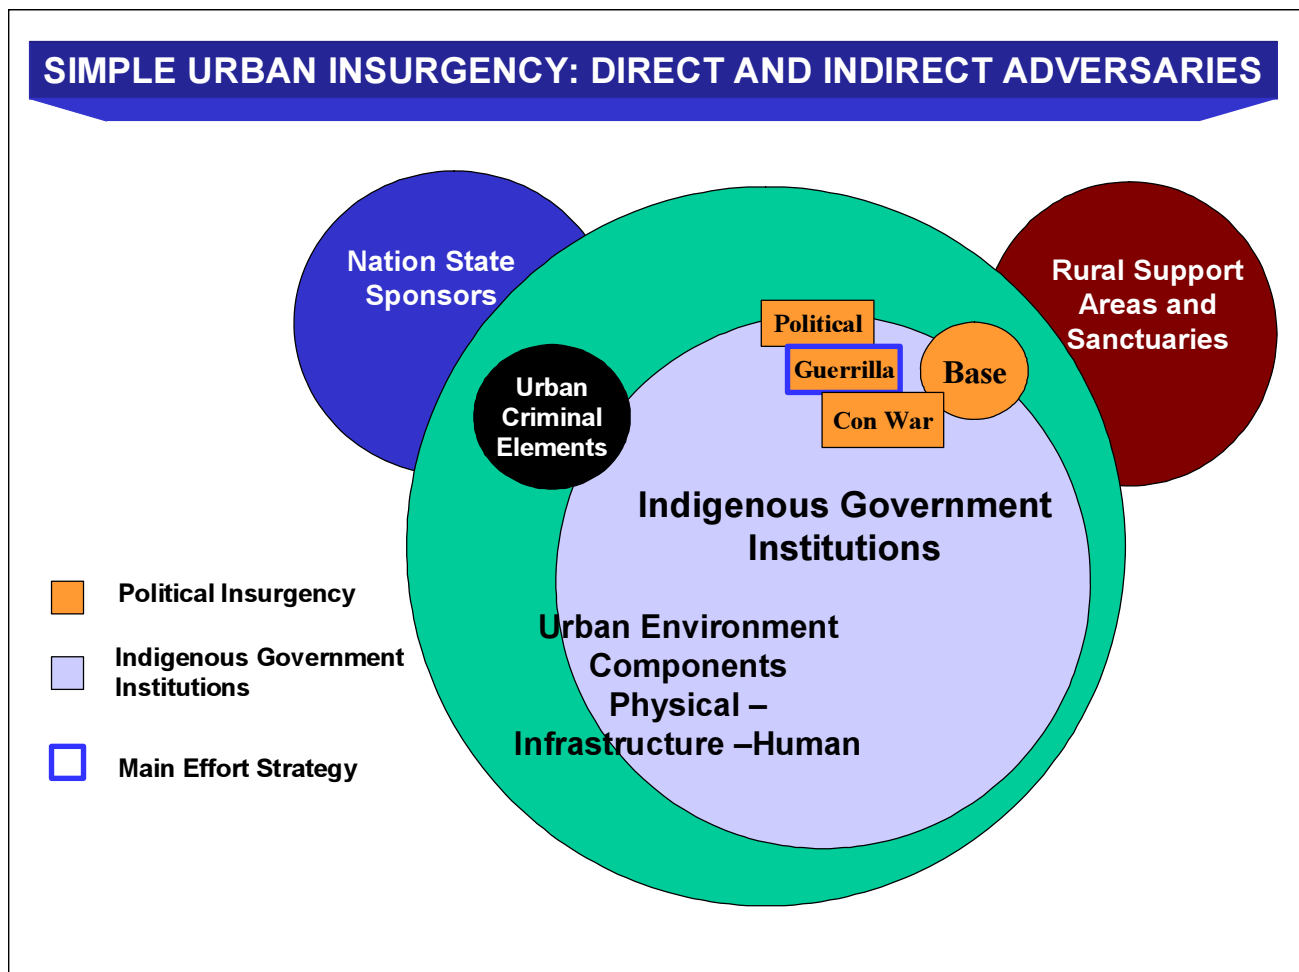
SIMPLE URBAN INSURGENCY: DIRECT AND INDIRECT ADVERSARIES

Nation State Sponsors

Rural Support Areas and Sanctuaries

Political

Guerrilla

Base

Con War

Urban Criminal Elements

Indigenous Government Institutions

Urban Environment Components Physical – Infrastructure –Human

Political Insurgency

Indigenous Government Institutions

Main Effort Strategy